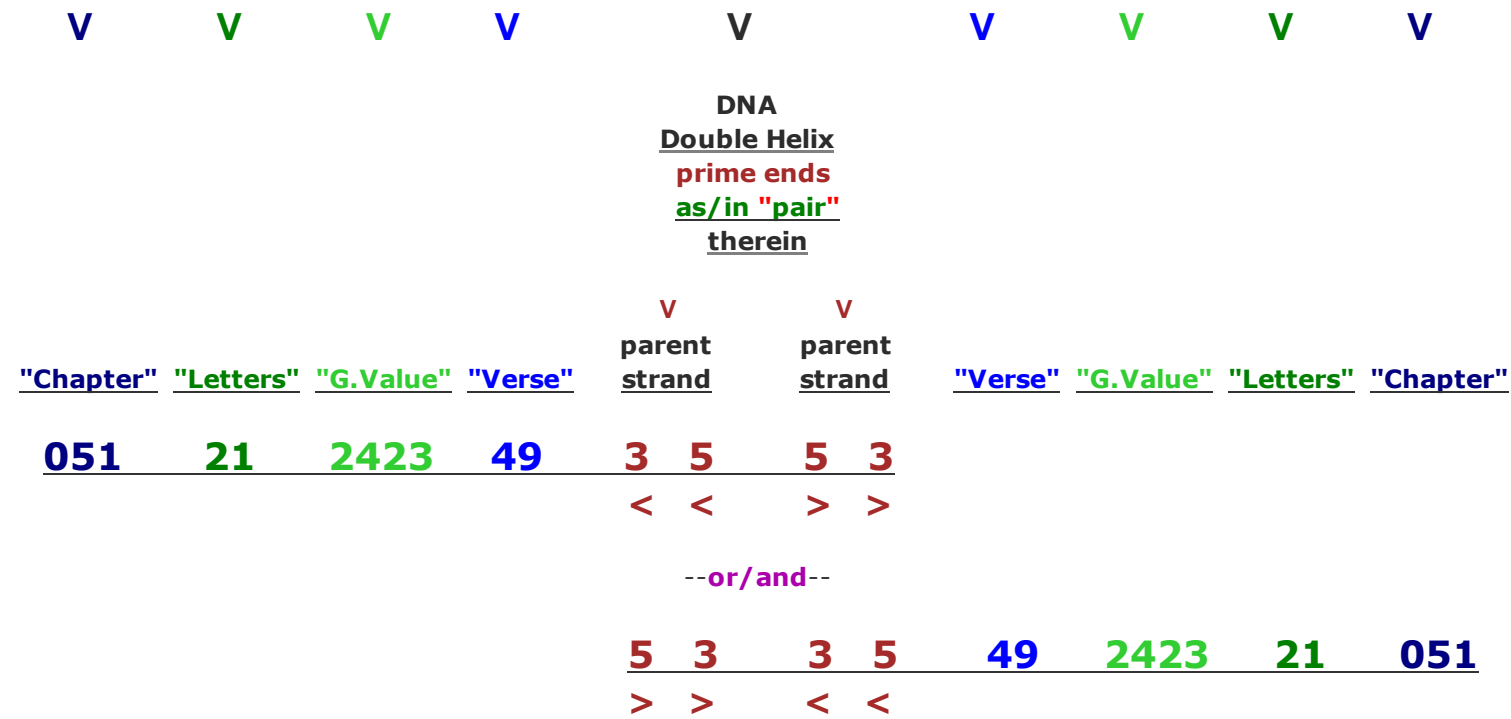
V V V V V V V V V

DNA
Double Helix
prime ends
as/in "pair"
therein

"Chapter" "Letters" "G.Value" "Verse"

V
parent strand

V
parent strand

"Verse" "G.Value" "Letters" "Chapter"

051 21 2423 49 3 5 5 3
< < > >

--or/and--

5 3 3 5 49 2423 21 051
> > < <